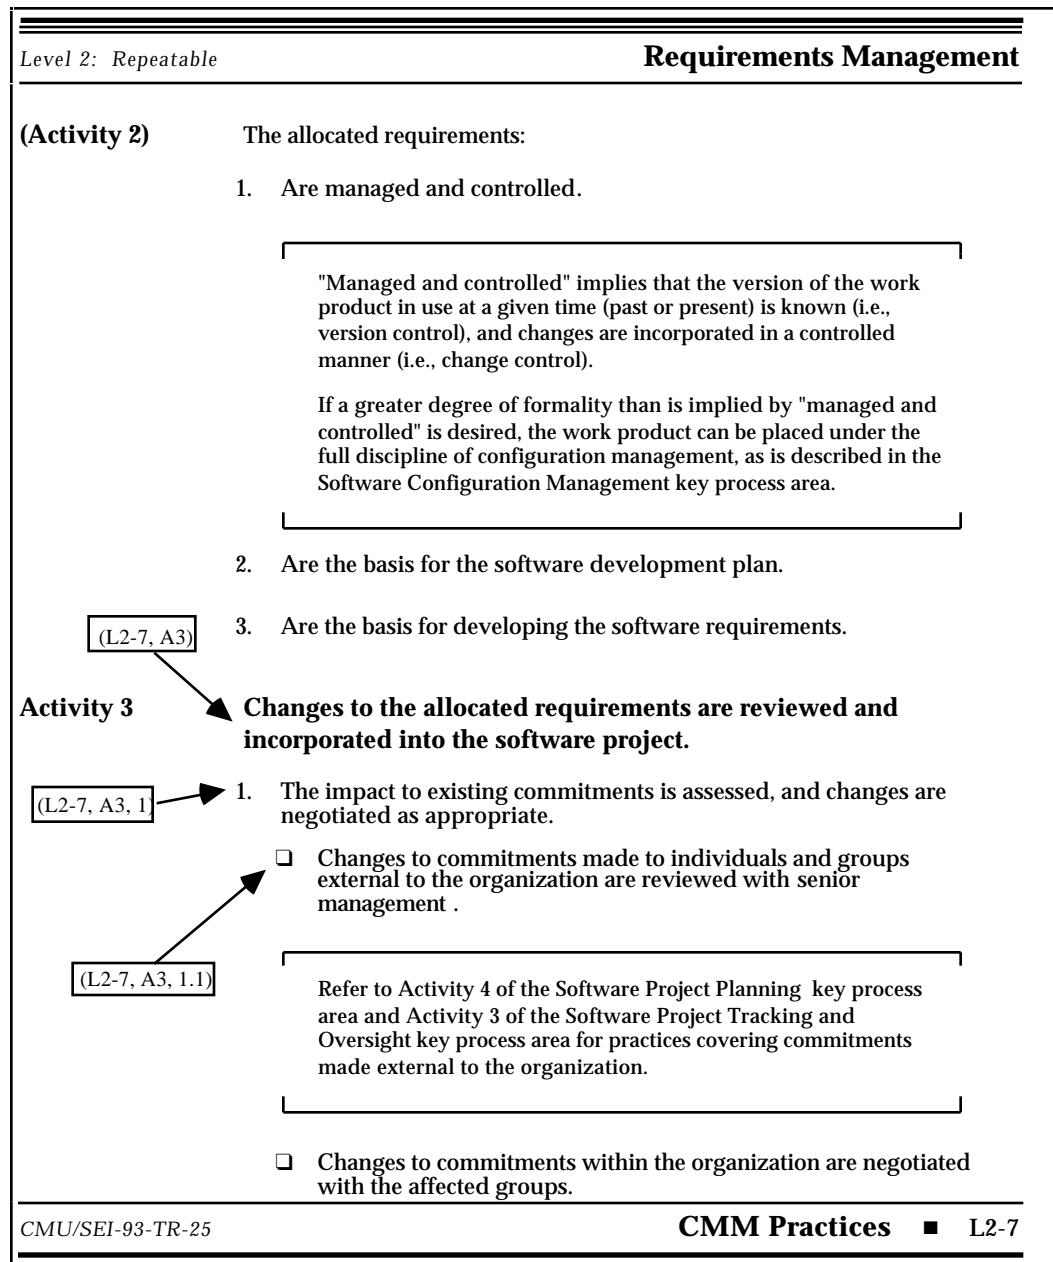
Level 2: Repeatable

Requirements Management

(Activity 2) The allocated requirements:

1. Are managed and controlled.

"Managed and controlled" implies that the version of the work product in use at a given time (past or present) is known (i.e., version control), and changes are incorporated in a controlled manner (i.e., change control).

If a greater degree of formality than is implied by "managed and controlled" is desired, the work product can be placed under the full discipline of configuration management, as is described in the Software Configuration Management key process area.

2. Are the basis for the software development plan.

(L2-7, A3)

3. Are the basis for developing the software requirements.

Activity 3 Changes to the allocated requirements are reviewed and incorporated into the software project.

(L2-7, A3, 1)

1. The impact to existing commitments is assessed, and changes are negotiated as appropriate.

❑ Changes to commitments made to individuals and groups external to the organization are reviewed with senior management .

(L2-7, A3, 1.1)

Refer to Activity 4 of the Software Project Planning key process area and Activity 3 of the Software Project Tracking and Oversight key process area for practices covering commitments made external to the organization.

❑ Changes to commitments within the organization are negotiated with the affected groups.

CMU/SEI-93-TR-25

CMM Practices ■ L2-7